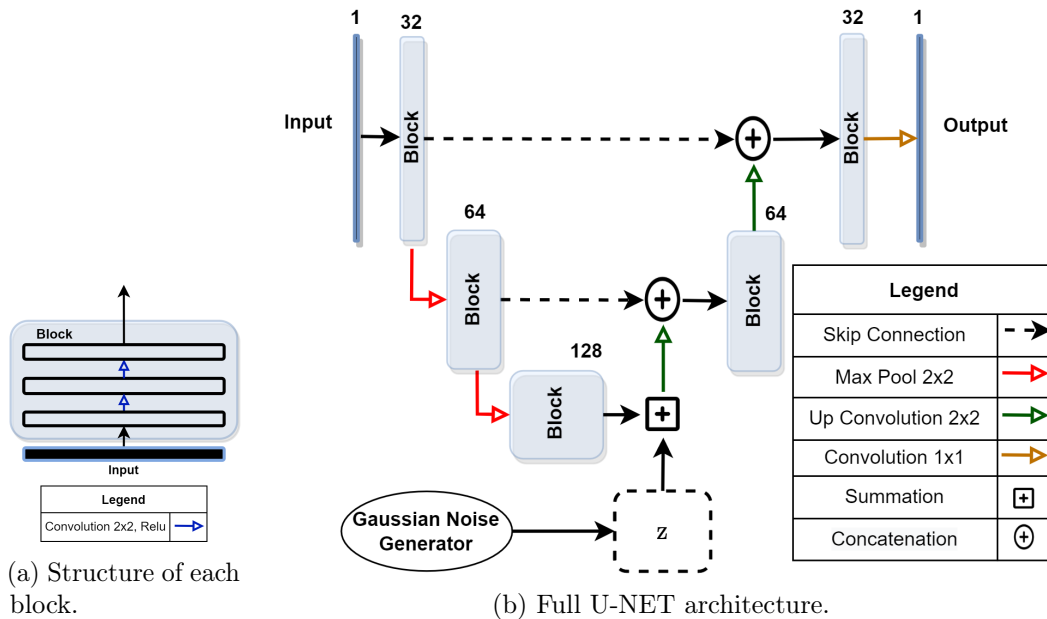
Block

Input

| Legend | |
|---|---|
| Convolution 2x2, Relu | |

(a) Structure of each block.

1 32 32 1

Input

Block

Block

Output

64

64

Block

Block

128

Block

Gaussian Noise Generator

z

| Legend | |
|---|---|
| Skip Connection | |
| Max Pool 2x2 | |
| Up Convolution 2x2 | |
| Convolution 1x1 | |
| Summation | |
| Concatenation | |

(b) Full U-NET architecture.